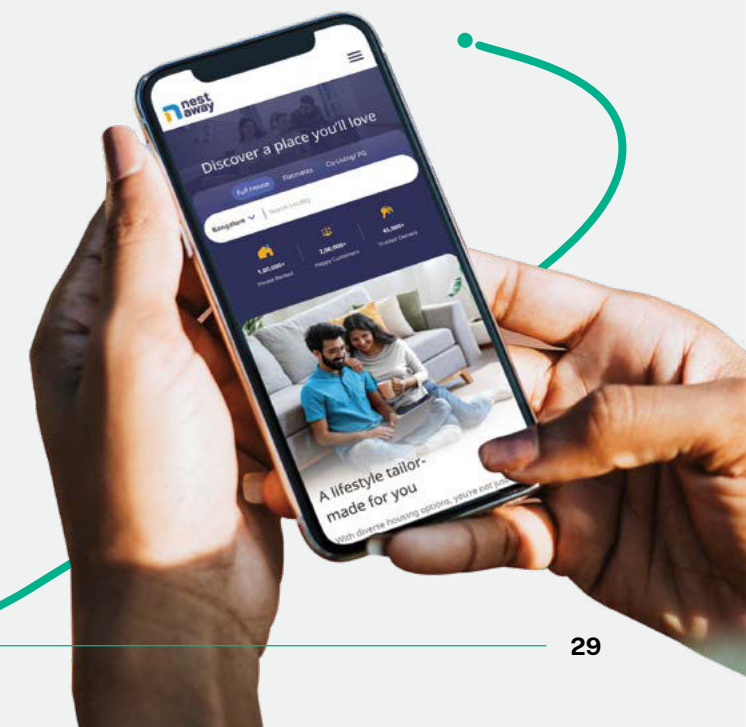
nest away

Discover a place you'll love

Full House Flatmates Co-Living/ PG

Bangalore Search Locality

1,00,000+ Houses Rented

3,00,000+ Happy Customers

45,000+ Trusted Owners

A lifestyle tailor-made for you

With diverse housing options, you're not just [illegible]

29